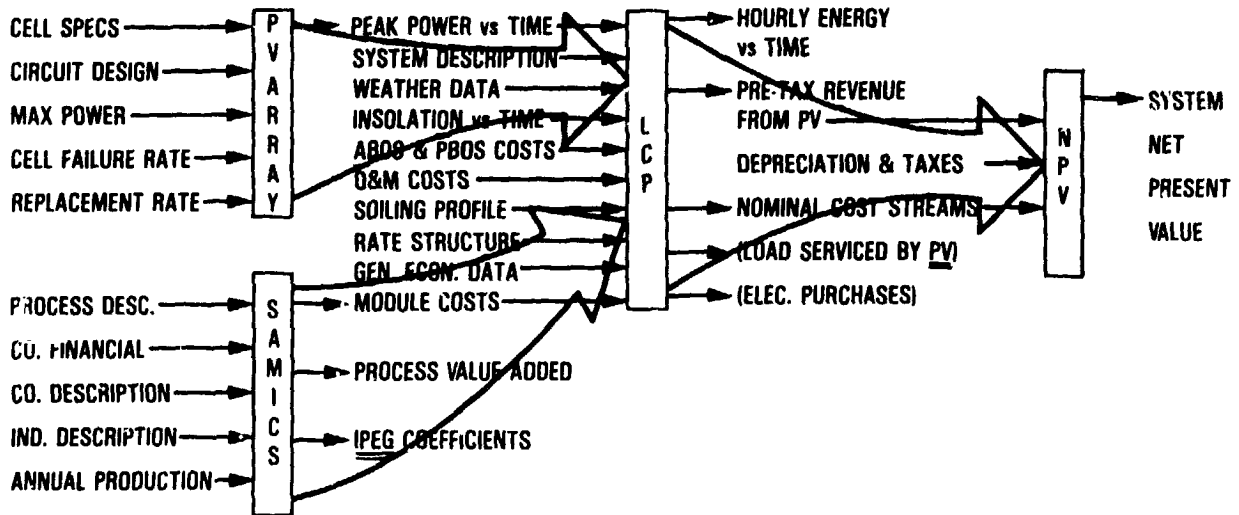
CELL SPECS
CIRCUIT DESIGN
MAX POWER
CELL FAILURE RATE
REPLACEMENT RATE

PV ARRAY

PEAK POWER vs TIME
SYSTEM DESCRIPTION
WEATHER DATA
INSOLATION vs TIME
ABOS & PBOS COSTS
O&M COSTS
SOILING PROFILE
RATE STRUCTURE
GEN. ECON. DATA
MODULE COSTS

PROCESS DESC.
CO. FINANCIAL
CO. DESCRIPTION
IND. DESCRIPTION
ANNUAL PRODUCTION

SAMICS

PROCESS VALUE ADDED
IPEG COEFFICIENTS

LCP

HOURLY ENERGY vs TIME
PRE-TAX REVENUE FROM PV
DEPRECIATION & TAXES
NOMINAL COST STREAMS
(LOAD SERVICED BY PV)
(ELEC. PURCHASES)

NPV

SYSTEM NET PRESENT VALUE